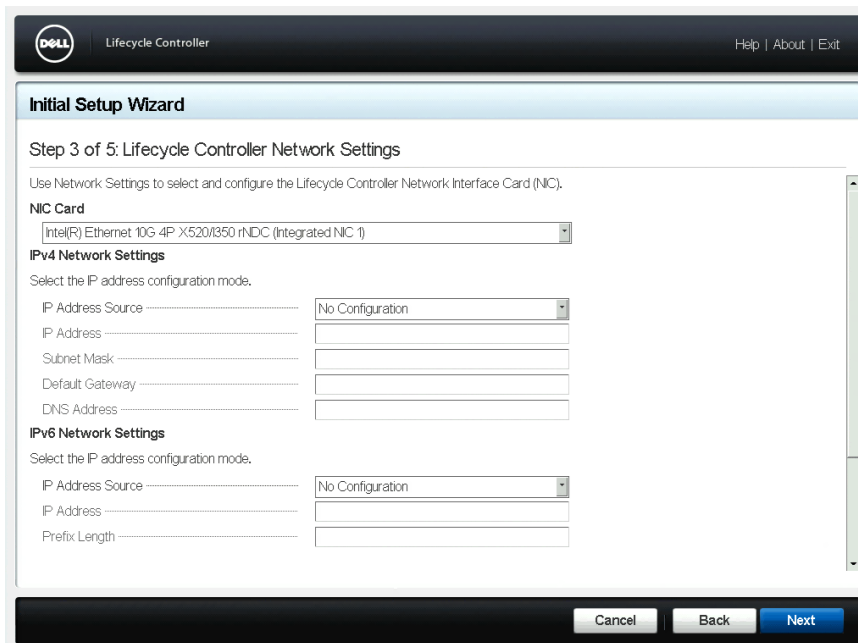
DELL Lifecycle Controller

Help | About | Exit

Initial Setup Wizard

Step 3 of 5: Lifecycle Controller Network Settings

Use Network Settings to select and configure the Lifecycle Controller Network Interface Card (NIC).

NIC Card

Intel(R) Ethernet 10G 4P X520/I350 rNDC (Integrated NIC 1)

IPv4 Network Settings

Select the IP address configuration mode.

IP Address Source No Configuration

IP Address

Subnet Mask

Default Gateway

DNS Address

IPv6 Network Settings

Select the IP address configuration mode.

IP Address Source No Configuration

IP Address

Prefix Length

Cancel Back Next